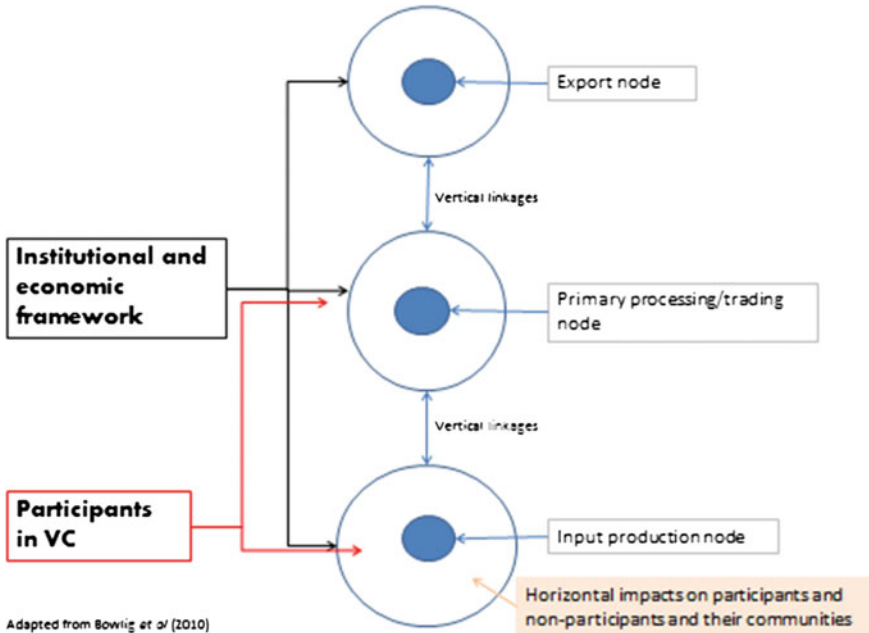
Export node

Vertical linkages

Institutional and economic framework

Primary processing/trading node

Vertical linkages

Participants in VC

Input production node

Horizontal impacts on participants and non-participants and their communities

Adapted from Bowlig et al (2010)